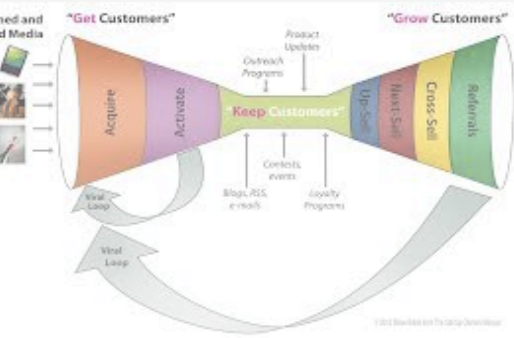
ned and d Media

"Get Customers"

"Grow Customers"

Product Updates

Outreach Programs

Acquire

Activate

"Keep Customers"

Up-Sell

Next Sell

Cross-Sell

Referrals

Contests, events

Blogs, RSS, e-mails

Loyalty Programs

Viral Loop

Viral Loop

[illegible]